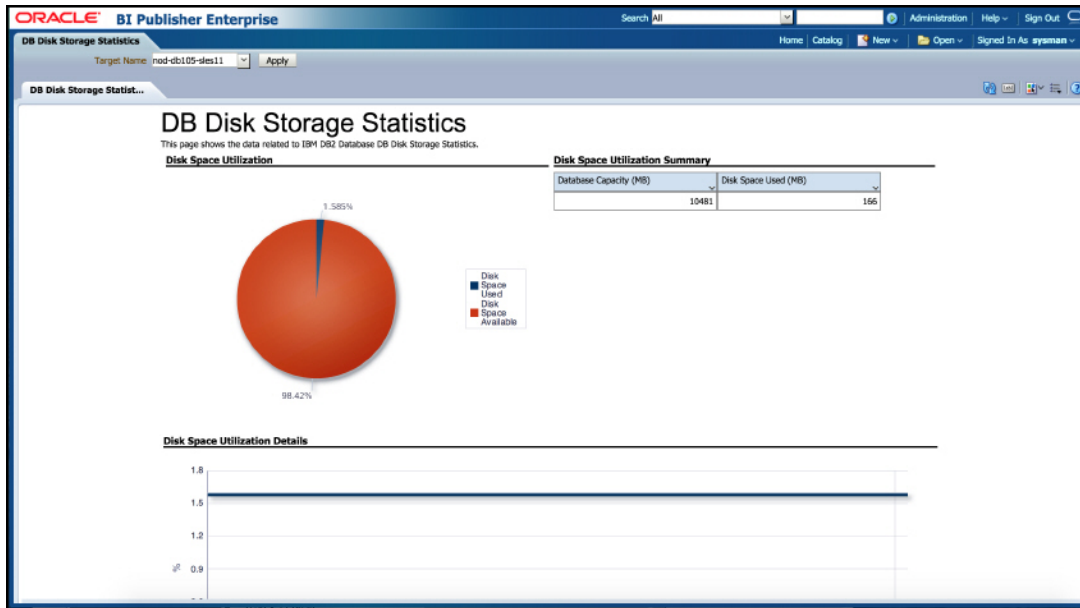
ORACLE BI Publisher Enterprise

Search All

Administration | Help | Sign Out

DB Disk Storage Statistics

Home | Catalog | New | Open | Signed In As sysman

Target Name nod-db105-sles11 Apply

DB Disk Storage Statist...

DB Disk Storage Statistics

This page shows the data related to IBM DB2 Database DB Disk Storage Statistics.

Disk Space Utilization

1.585%

98.42%

Disk Space Used
Disk Space Available

Disk Space Utilization Summary

| Database Capacity (MB) | Disk Space Used (MB) |
|---|---|
| 10481 | 166 |

Disk Space Utilization Details

1.8

1.5

1.2

% 0.9